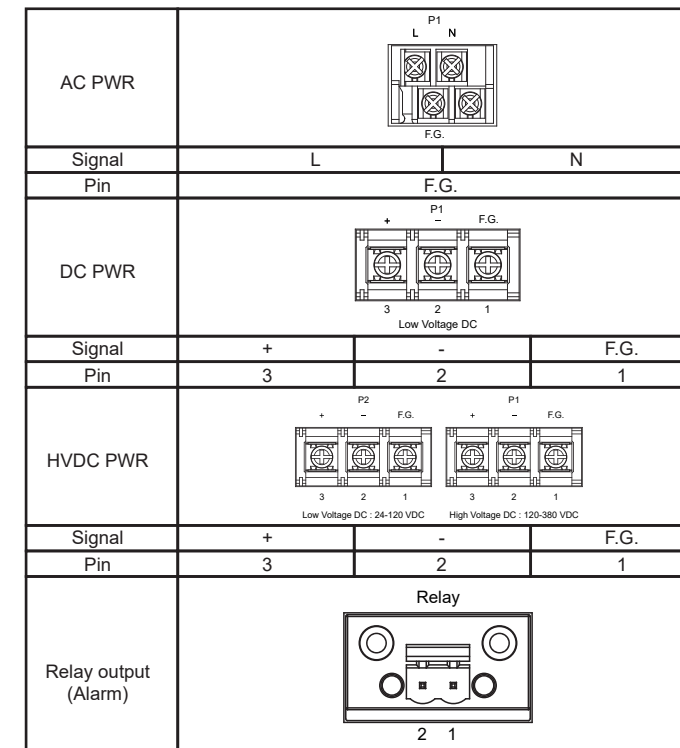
| AC PWR | P1 L N F.G. | | |
|---|---|---|---|
| Signal | L | | N |
| Pin | F.G. | | |
| DC PWR | P1 + − F.G. 3 2 1 Low Voltage DC | | |
| Signal | + | - | F.G. |
| Pin | 3 | 2 | 1 |
| HVDC PWR | P2 + − F.G. 3 2 1 Low Voltage DC : 24-120 VDC P1 + − F.G. 3 2 1 High Voltage DC : 120-380 VDC | | |
| Signal | + | - | F.G. |
| Pin | 3 | 2 | 1 |
| Relay output (Alarm) | Relay 2 1 | | |